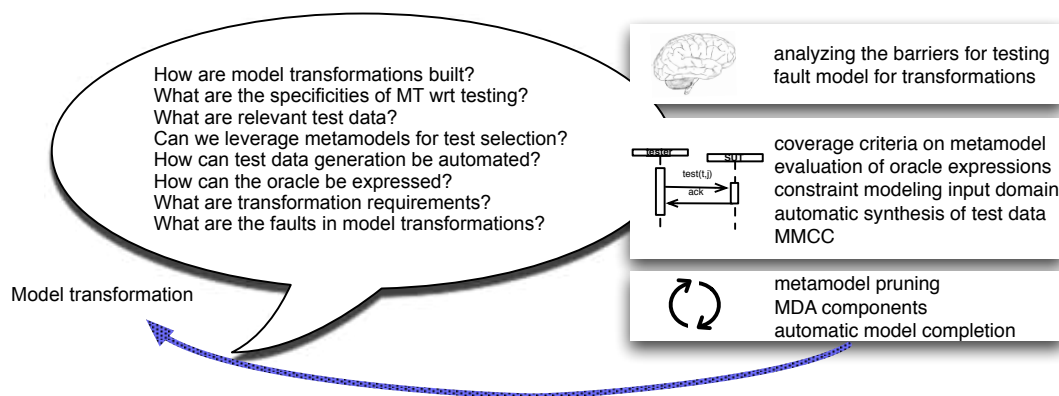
How are model transformations built?
What are the specificities of MT wrt testing?
What are relevant test data?
Can we leverage metamodels for test selection?
How can test data generation be automated?
How can the oracle be expressed?
What are transformation requirements?
What are the faults in model transformations?

Model transformation

analyzing the barriers for testing
fault model for transformations

tester
SUT
test(t,j)
ack

coverage criteria on metamodel
evaluation of oracle expressions
constraint modeling input domain
automatic synthesis of test data
MMCC

metamodel pruning
MDA components
automatic model completion